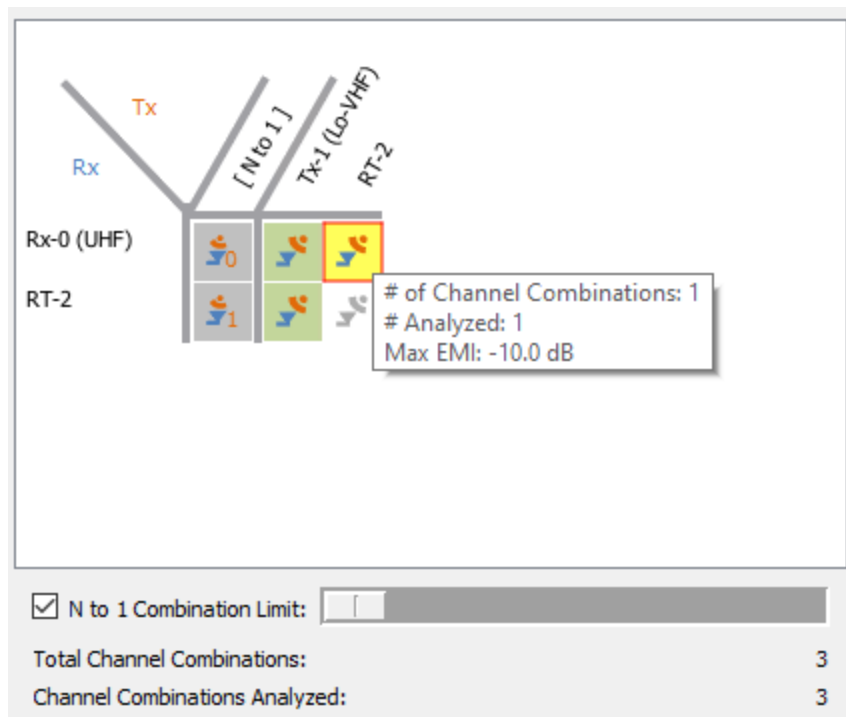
Tx

Rx

[ N to 1 ]

Tx-1 (Lo-VHF)

RT-2

Rx-0 (UHF)

RT-2

0

1

# of Channel Combinations: 1
# Analyzed: 1
Max EMI: -10.0 dB

☑ N to 1 Combination Limit:

Total Channel Combinations: 3

Channel Combinations Analyzed: 3